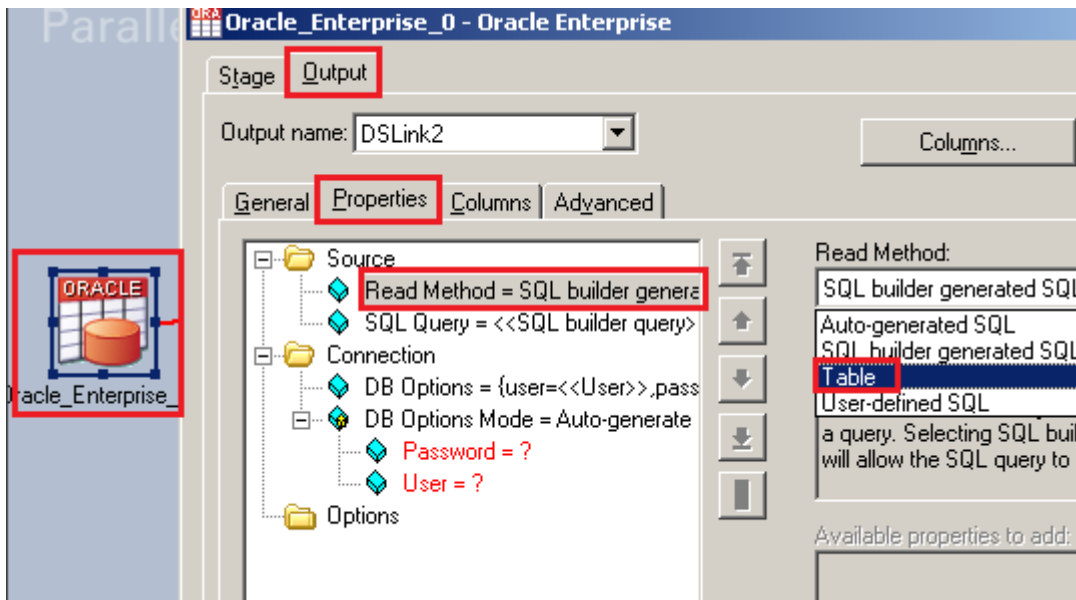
Paralle

Oracle_Enterprise_0 - Oracle Enterprise

Stage Output

Output name: DSLink2

Columns...

General Properties Columns Advanced

Source
Read Method = SQL builder genera
SQL Query = <<SQL builder query>
Connection
DB Options = {user=<<User>>,pass
DB Options Mode = Auto-generate
Password = ?
User = ?
Options

ORACLE
)racle_Enterprise_

Read Method:
SQL builder generated SQL
Auto-generated SQL
SQL builder generated SQL
Table
User-defined SQL
a query. Selecting SQL buil
will allow the SQL query to

Available properties to add: